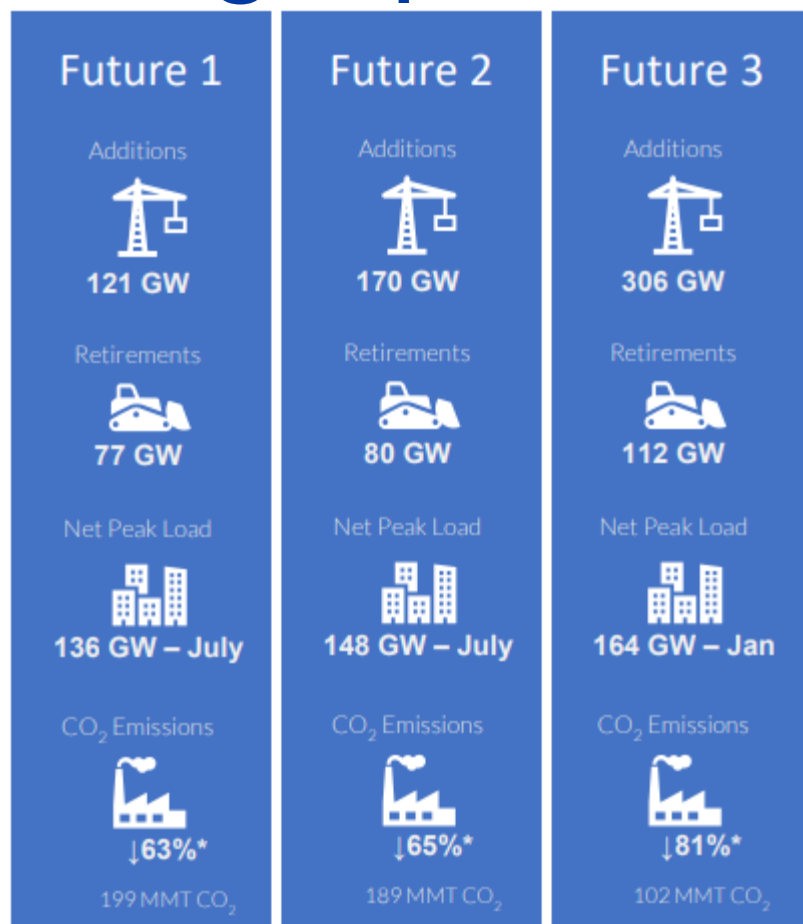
Future 1

Additions

121 GW

Retirements

77 GW

Net Peak Load

136 GW – July

$CO_2$ Emissions

↓63%*

199 MMT $CO_2$

Future 2

Additions

170 GW

Retirements

80 GW

Net Peak Load

148 GW – July

$CO_2$ Emissions

↓65%*

189 MMT $CO_2$

Future 3

Additions

306 GW

Retirements

112 GW

Net Peak Load

164 GW – Jan

$CO_2$ Emissions

↓81%*

102 MMT $CO_2$